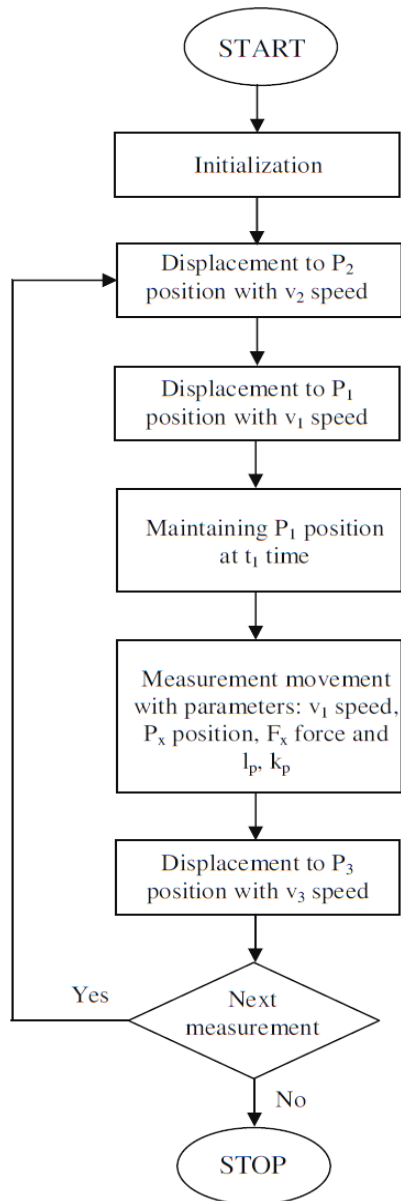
START

Initialization

Displacement to $P_2$ position with $v_2$ speed

Displacement to $P_1$ position with $v_1$ speed

Maintaining $P_1$ position at $t_1$ time

Measurement movement with parameters: $v_1$ speed, $P_x$ position, $F_x$ force and $l_p$, $k_p$

Displacement to $P_3$ position with $v_3$ speed

Next measurement

Yes

No

STOP